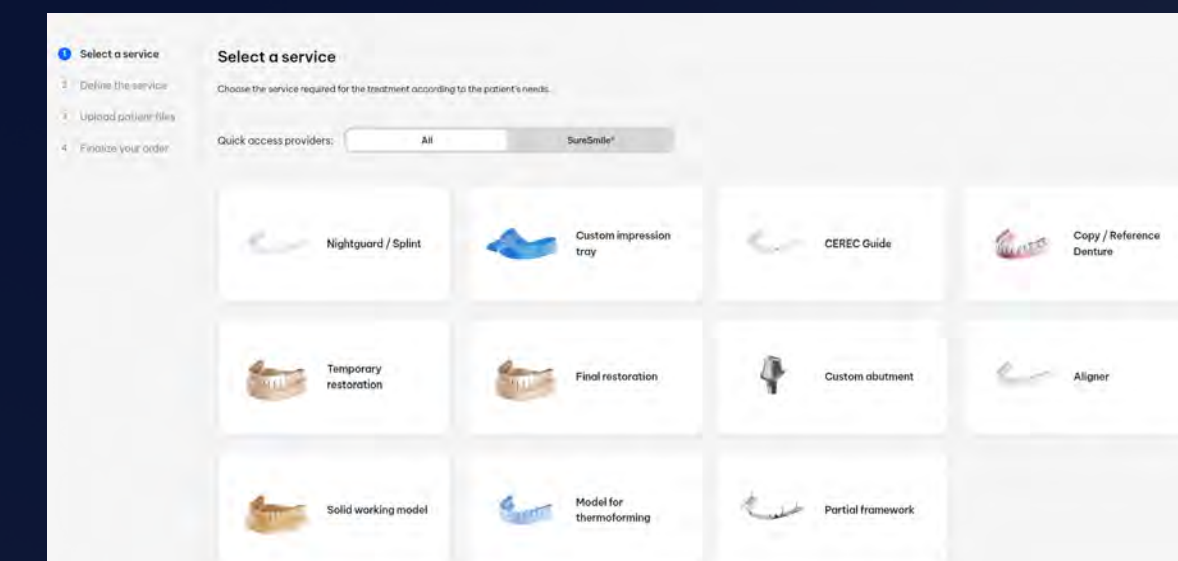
1 Select a service
2 Define the service
3 Upload patient files
4 Finalize your order

Select a service

Choose the service required for the treatment according to the patient's needs.

Quick access providers: All SureSmile®

Nightguard / Splint

Custom impression tray

CEREC Guide

Copy / Reference Denture

Temporary restoration

Final restoration

Custom abutment

Aligner

Solid working model

Model for thermoforming

Partial framework